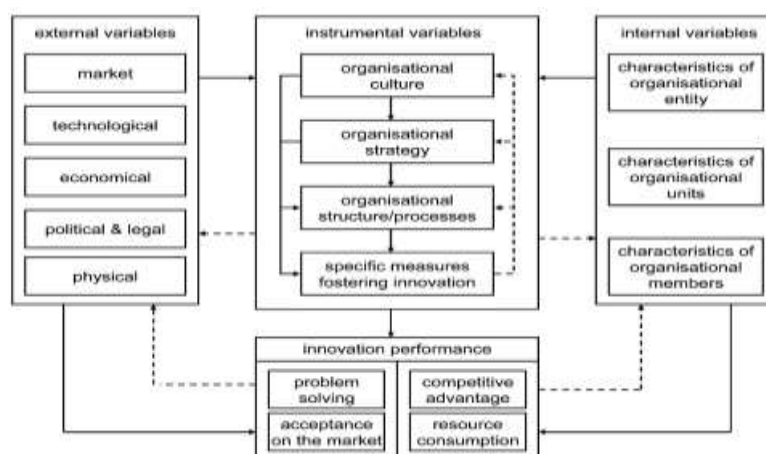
external variables

market

technological

economical

political & legal

physical

instrumental variables

organisational culture

organisational strategy

organisational structure/processes

specific measures fostering innovation

internal variables

characteristics of organisational entity

characteristics of organisational units

characteristics of organisational members

innovation performance

problem solving

acceptance on the market

competitive advantage

resource consumption